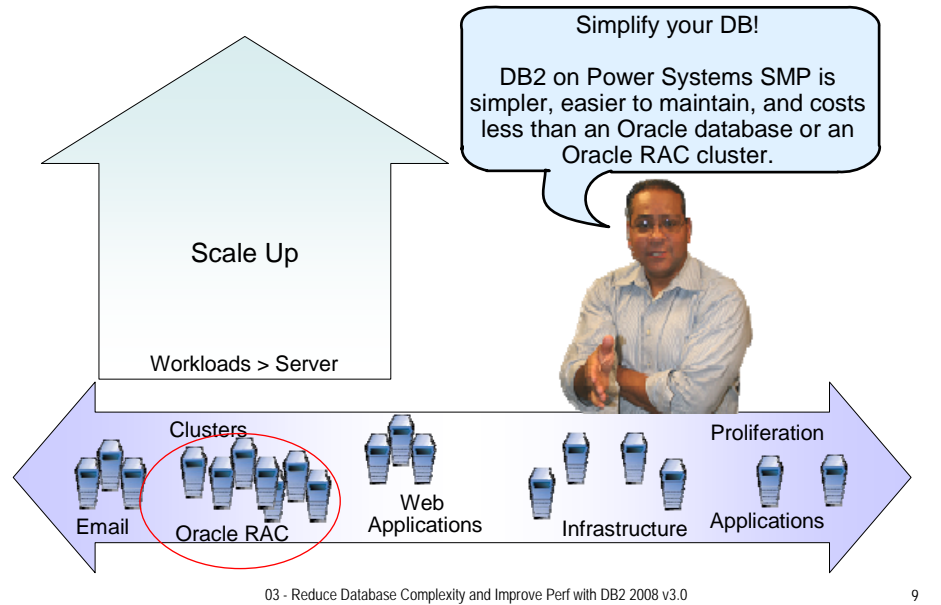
Simplify your DB!

DB2 on Power Systems SMP is simpler, easier to maintain, and costs less than an Oracle database or an Oracle RAC cluster.

Scale Up

Workloads > Server

Clusters

Proliferation

Email

Oracle RAC

Web Applications

Infrastructure

Applications

03 - Reduce Database Complexity and Improve Perf with DB2 2008 v3.0

9